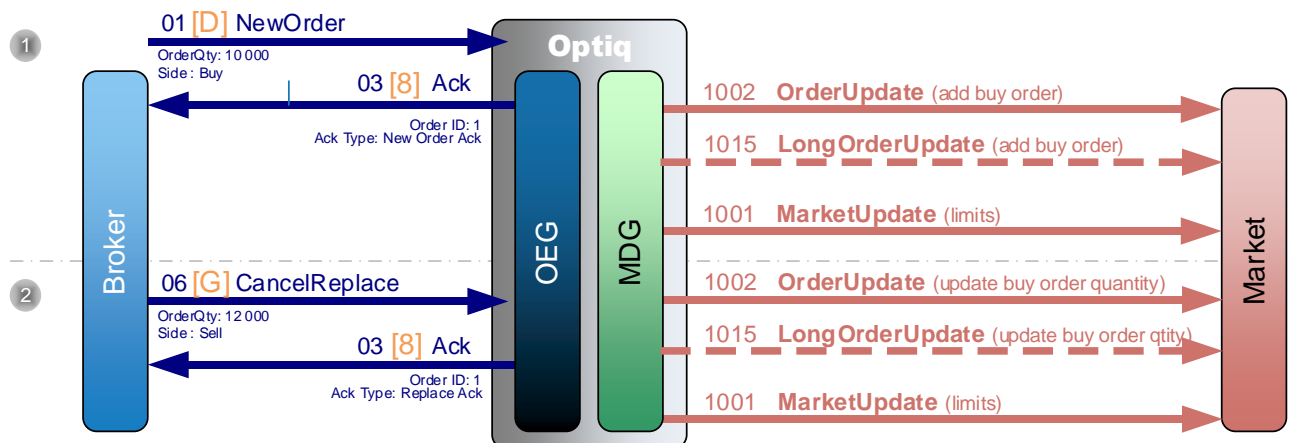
1

01 [D] NewOrder

OrderQty: 10 000
Side : Buy

Optiq

03 [8] Ack

Order ID: 1
Ack Type: New Order Ack

Broker

OEG

MDG

1002 OrderUpdate (add buy order)

1015 LongOrderUpdate (add buy order)

1001 MarketUpdate (limits)

Market

2

06 [G] CancelReplace

OrderQty: 12 000
Side : Sell

03 [8] Ack

Order ID: 1
Ack Type: Replace Ack

1002 OrderUpdate (update buy order quantity)

1015 LongOrderUpdate (update buy order qtity)

1001 MarketUpdate (limits)